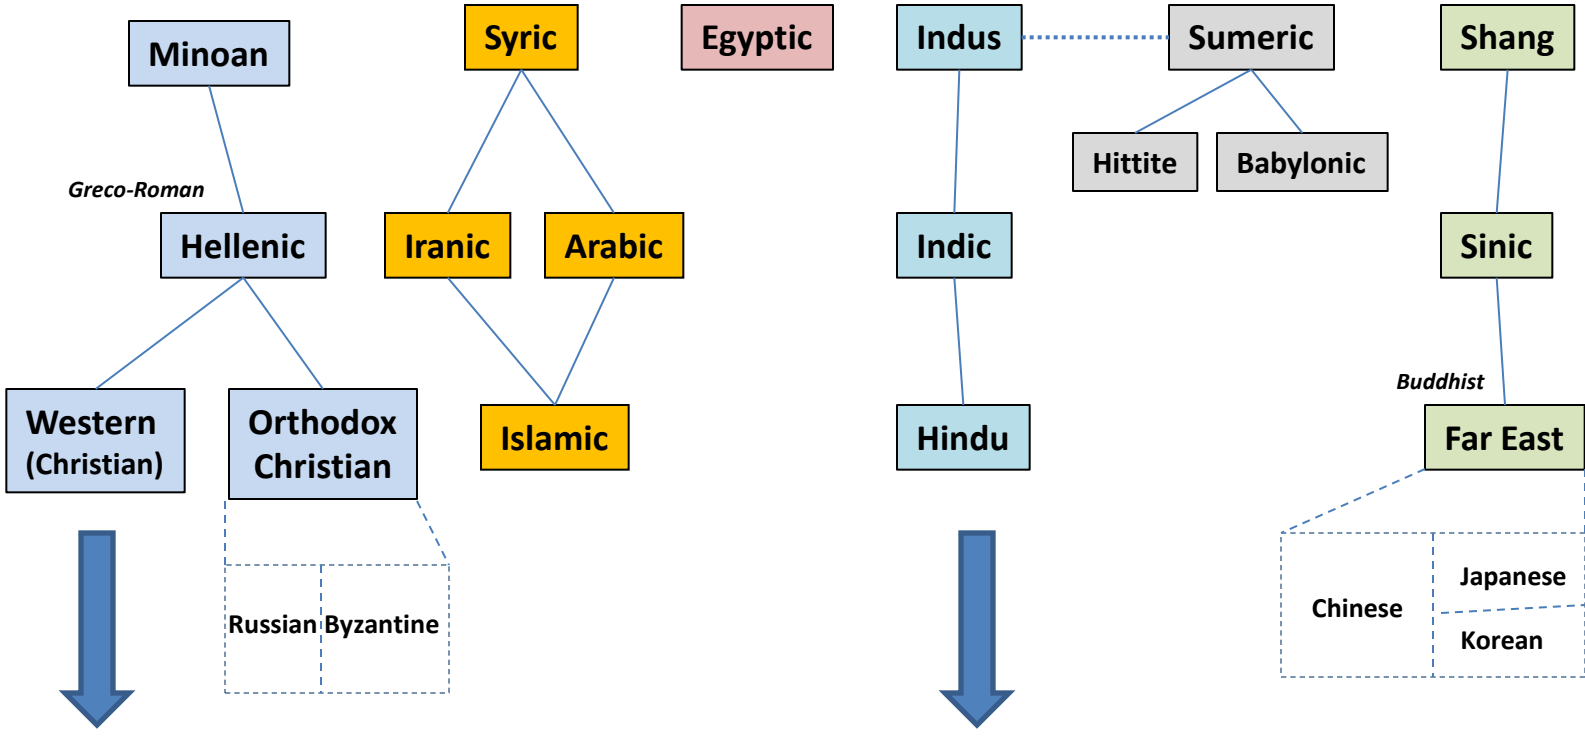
Minoan

Greco-Roman

Hellenic

Western (Christian)

Orthodox Christian

Russian

Byzantine

Syric

Iranic

Arabic

Islamic

Egyptic

Indus

Indic

Hindu

Sumeric

Hittite

Babylonic

Shang

Sinic

Buddhist

Far East

Chinese

Japanese

Korean